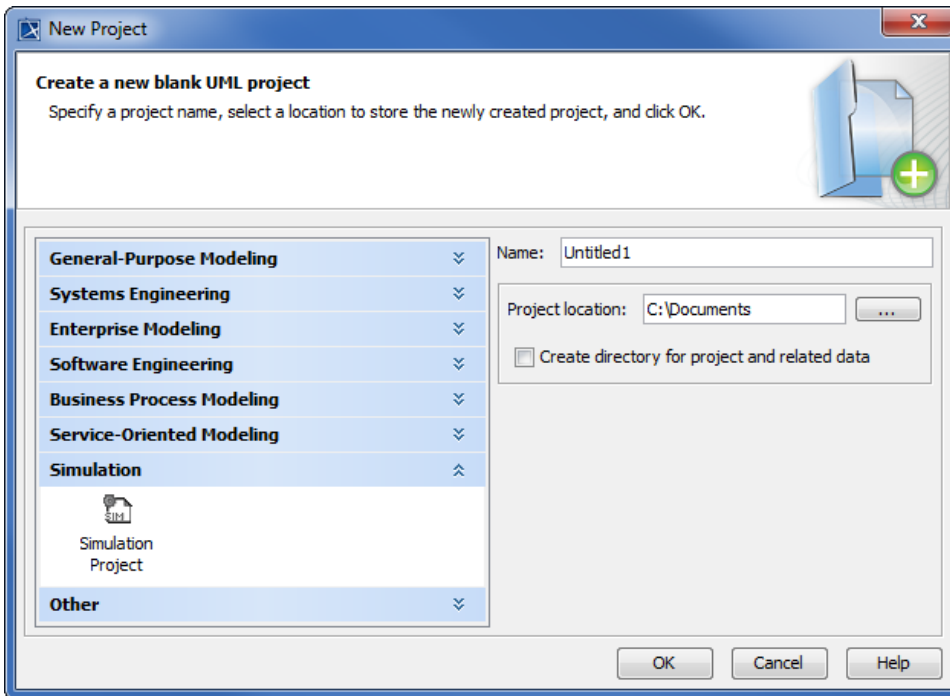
New Project

Create a new blank UML project

Specify a project name, select a location to store the newly created project, and click OK.

General-Purpose Modeling

Systems Engineering

Enterprise Modeling

Software Engineering

Business Process Modeling

Service-Oriented Modeling

Simulation

SIM

Simulation Project

Other

Name: Untitled1

Project location: C:\Documents ...

Create directory for project and related data

OK Cancel Help